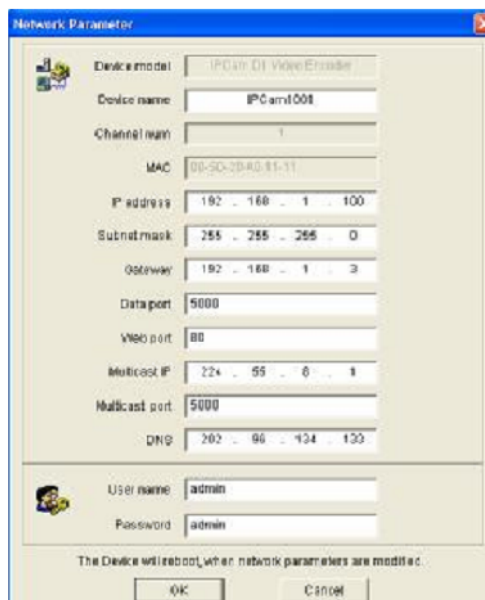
Network Parameter

Device model IPCam D1 Video Encoder

Device name IPCam1008

Channel num 1

MAC 00-5D-2B-A0-11-11

IP address 192 . 168 . 1 . 100

Subnet mask 255 . 255 . 255 . 0

Gateway 192 . 168 . 1 . 3

Data port 5000

Web port 80

Multicast IP 224 . 55 . 8 . 1

Multicast port 5000

DNS 202 . 96 . 134 . 133

User name admin

Password admin

The Device will reboot, when network parameters are modified.

OK Cancel